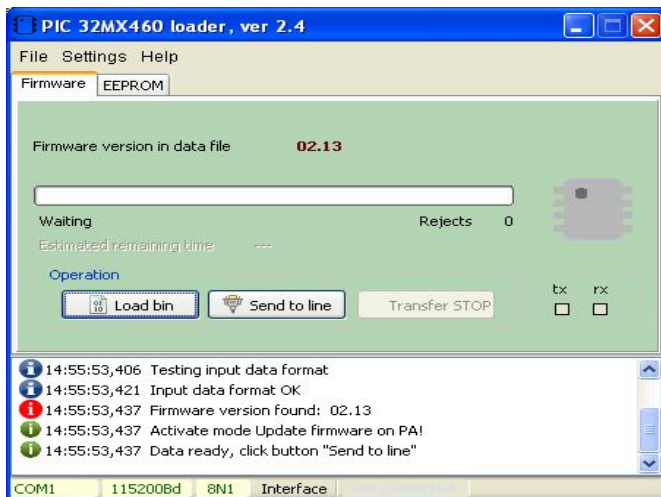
PIC 32MX460 loader, ver 2.4

File Settings Help

Firmware EEPROM

Firmware version in data file 02.13

Waiting

Rejects 0

Estimated remaining time ---

Operation

Load bin

Send to line

Transfer STOP

tx rx

14:55:53,406 Testing input data format
14:55:53,421 Input data format OK
14:55:53,437 Firmware version found: 02.13
14:55:53,437 Activate mode Update firmware on PA!
14:55:53,437 Data ready, click button "Send to line"

COM1 | 115200Bd | 8N1 | Interface | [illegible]